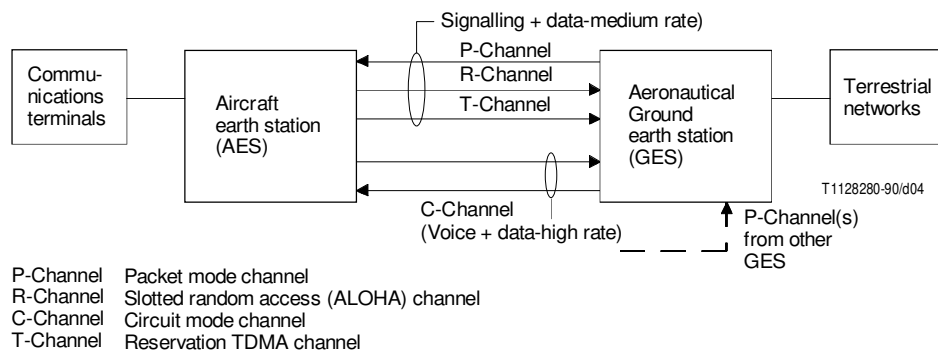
Signalling + data-medium rate)

P-Channel

R-Channel

T-Channel

Communications terminals

Aircraft earth station (AES)

Aeronautical Ground earth station (GES)

Terrestrial networks

T1128280-90/d04

C-Channel (Voice + data-high rate)

P-Channel(s) from other GES

| | |
|---|---|
| P-Channel | Packet mode channel |
| R-Channel | Slotted random access (ALOHA) channel |
| C-Channel | Circuit mode channel |
| T-Channel | Reservation TDMA channel |